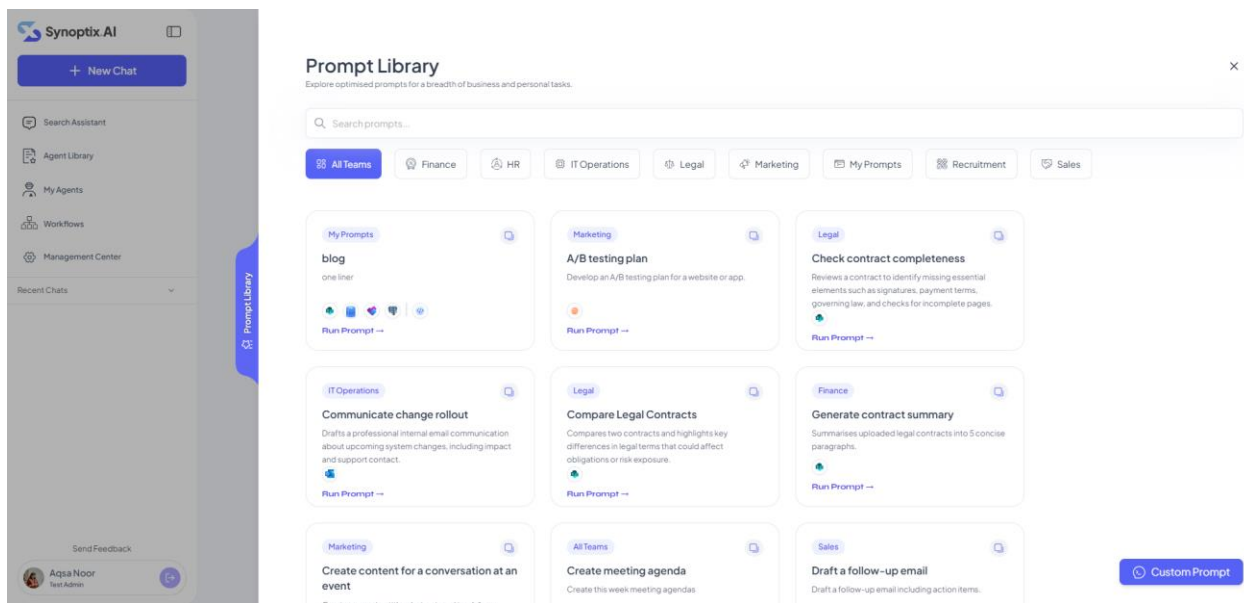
Synoptix.AI

+ New Chat

Search Assistant

Agent Library

My Agents

Workflows

Management Center

Recent Chats

Send Feedback

Aqsa Noor
Test Admin

Prompt Library

Prompt Library
Explore optimised prompts for a breadth of business and personal tasks.

×

Search prompts...

All Teams | Finance | HR | IT Operations | Legal | Marketing | My Prompts | Recruitment | Sales

My Prompts
blog
one liner
Run Prompt →

Marketing
A/B testing plan
Develop an A/B testing plan for a website or app.
Run Prompt →

Legal
Check contract completeness
Reviews a contract to identify missing essential elements such as signatures, payment terms, governing law, and checks for incomplete pages.
Run Prompt →

IT Operations
Communicate change rollout
Drafts a professional internal email communication about upcoming system changes, including impact and support contact.
Run Prompt →

Legal
Compare Legal Contracts
Compares two contracts and highlights key differences in legal terms that could affect obligations or risk exposure.
Run Prompt →

Finance
Generate contract summary
Summarises uploaded legal contracts into 5 concise paragraphs.
Run Prompt →

Marketing
Create content for a conversation at an event
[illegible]

All Teams
Create meeting agenda
Create this week meeting agendas

Sales
Draft a follow-up email
Draft a follow-up email including action items.

Custom Prompt